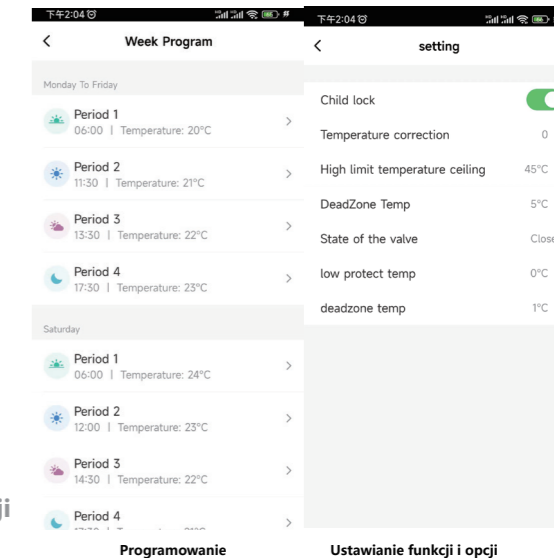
下午2:04

<

Week Program

Monday To Friday

Period 1
06:00 | Temperature: 20°C

Period 2
11:30 | Temperature: 21°C

Period 3
13:30 | Temperature: 22°C

Period 4
17:30 | Temperature: 23°C

Saturday

Period 1
06:00 | Temperature: 24°C

Period 2
12:00 | Temperature: 23°C

Period 3
14:30 | Temperature: 22°C

Period 4
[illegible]

ji

Programowanie

下午2:04

<

setting

Child lock

Temperature correction 0

High limit temperature ceiling 45°C

DeadZone Temp 5°C

State of the valve Close

low protect temp 0°C

deadzone temp 1°C

Ustawianie funkcji i opcji